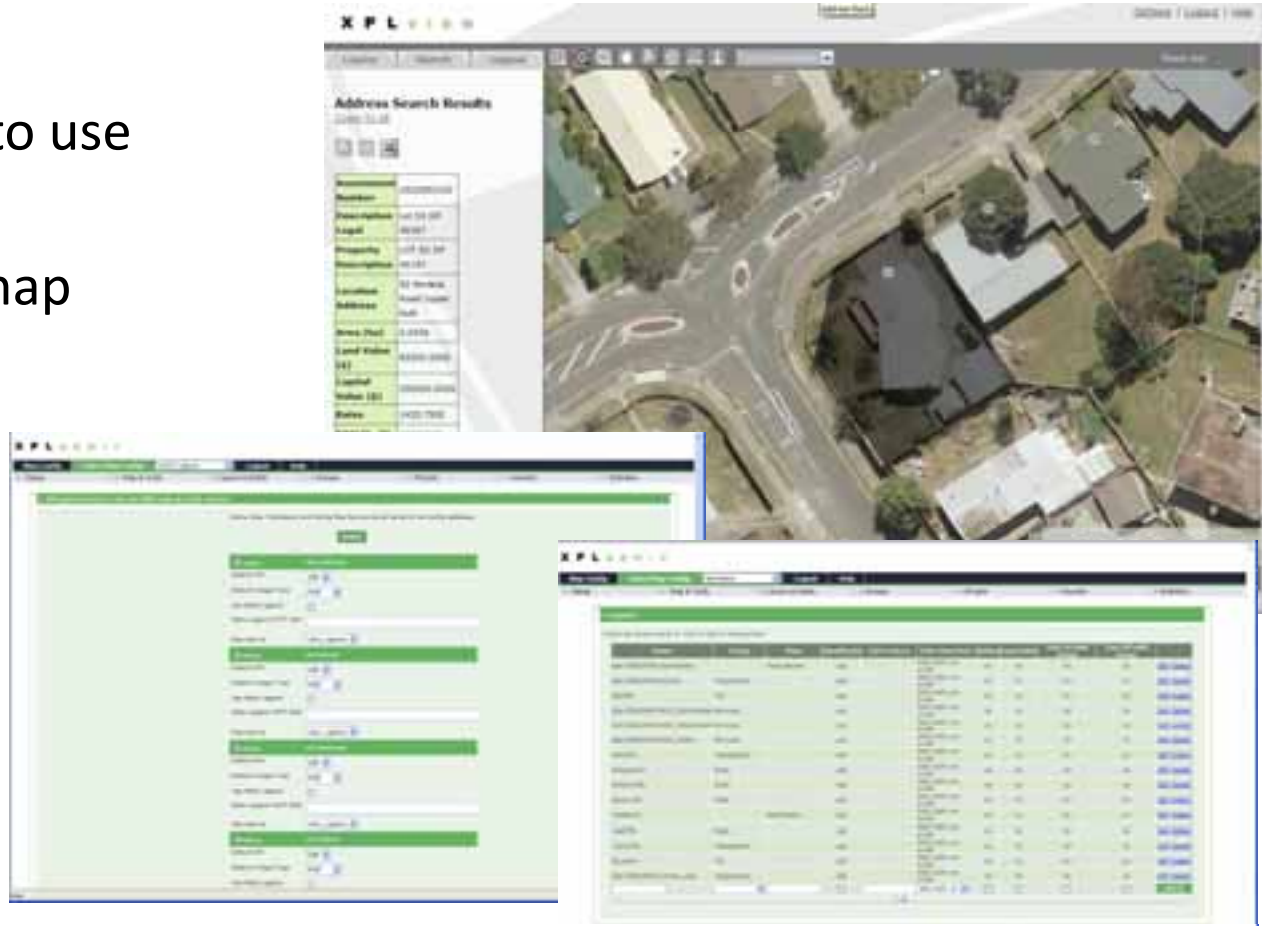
to use

nap

X P L

Address Search Results

| Assessment Number | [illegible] |
|---|---|
| Description Legal | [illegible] |
| Property Description | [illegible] |
| Location Address | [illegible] |
| Area (ha) | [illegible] |
| Land Value ($) | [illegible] |
| Capital Value ($) | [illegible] |
| Rates | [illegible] |

X P L

X P L